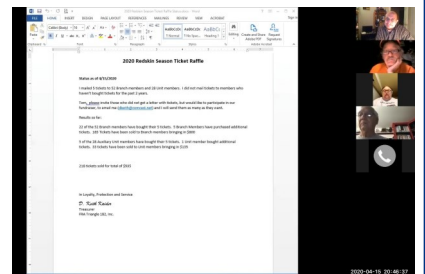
2020 Redskin Season Ticket Raffle

Status as of 4/5/2020

I mailed 5 tickets to 52 Branch members and 18 Unit members. I did not mail tickets to members who haven't bought tickets for the past 2 years.

Two, please invite those who did not get a letter with tickets, but would like to participate in our fundraiser, to email me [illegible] and I will send them as many as they want.

Results so far:

22 of the 52 Branch members have bought their 5 tickets. 5 Branch Members have purchased additional tickets. 185 Tickets have been sold to Branch members bringing in $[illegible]

9 of the 18 Auxiliary Unit members have bought their 5 tickets. 1 Unit member bought additional tickets. 55 tickets have been sold to Unit members bringing in $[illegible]

218 tickets sold for total of $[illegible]

In Loyalty, Protection and Service

D. Keith Kessler
Treasurer
FRA Triangle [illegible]

2020-04-15 20:46:37